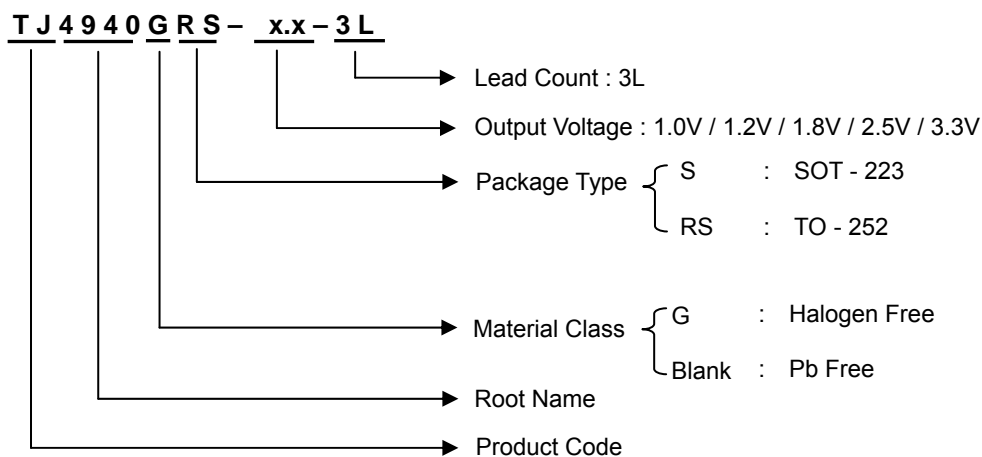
TJ4940GRS – x.x – 3L

Lead Count : 3L

Output Voltage : 1.0V / 1.2V / 1.8V / 2.5V / 3.3V

Package Type
S : SOT - 223
RS : TO - 252

Material Class
G : Halogen Free
Blank : Pb Free

Root Name

Product Code